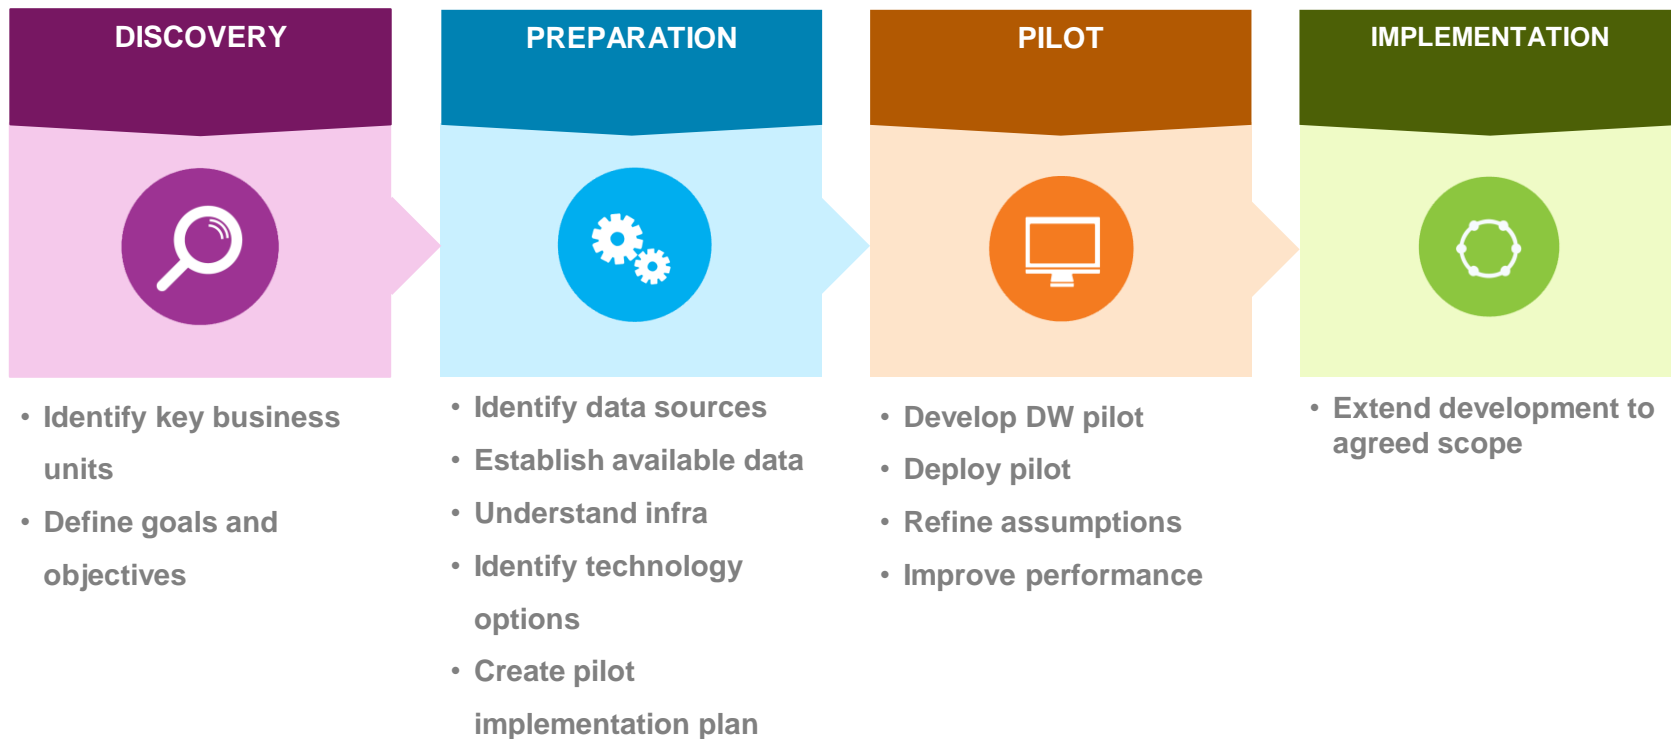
DISCOVERY

- Identify key business units
- Define goals and objectives

PREPARATION

- Identify data sources
- Establish available data
- Understand infra
- Identify technology options
- Create pilot implementation plan

PILOT

- Develop DW pilot
- Deploy pilot
- Refine assumptions
- Improve performance

IMPLEMENTATION

- Extend development to agreed scope